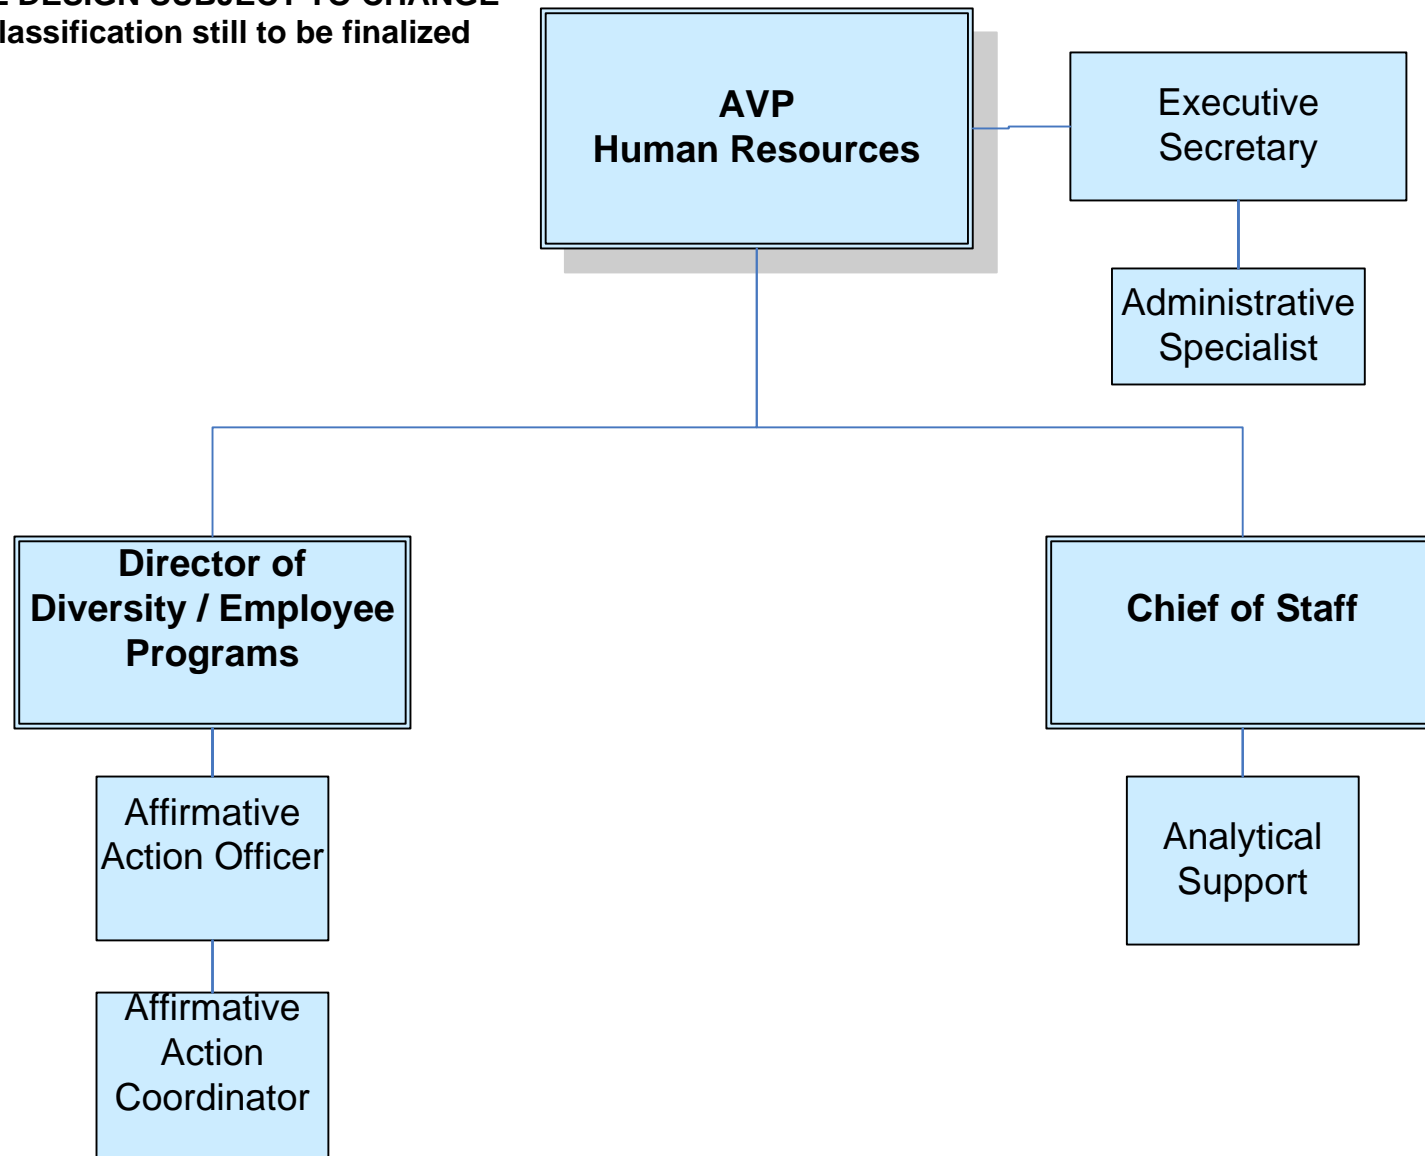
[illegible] DESIGN SUBJECT TO CHANGE
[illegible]lassification still to be finalized

AVP
Human Resources

Executive Secretary

Administrative Specialist

Director of Diversity / Employee Programs

Chief of Staff

Affirmative Action Officer

Affirmative Action Coordinator

Analytical Support